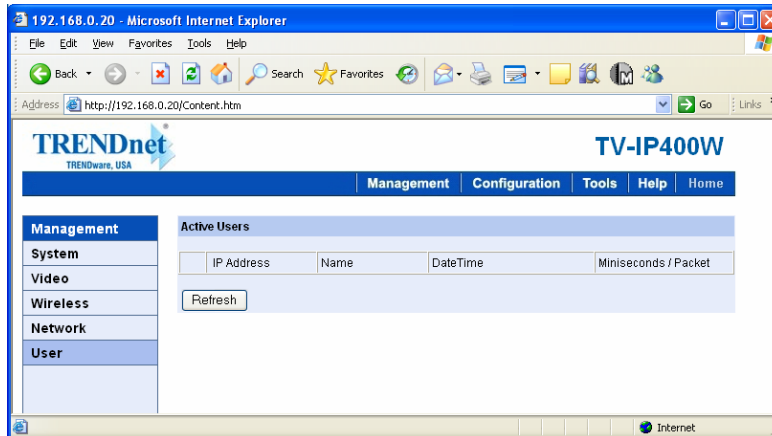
192.168.0.20 - Microsoft Internet Explorer

File Edit View Favorites Tools Help

Back Search Favorites

Address http://192.168.0.20/Content.htm Go Links

TRENDnet
TRENDware, USA

TV-IP400W

Management | Configuration | Tools | Help | Home

Management
System
Video
Wireless
Network
User

Active Users

| | IP Address | Name | DateTime | Miniseconds / Packet |
|---|---|---|---|---|

Refresh

Internet